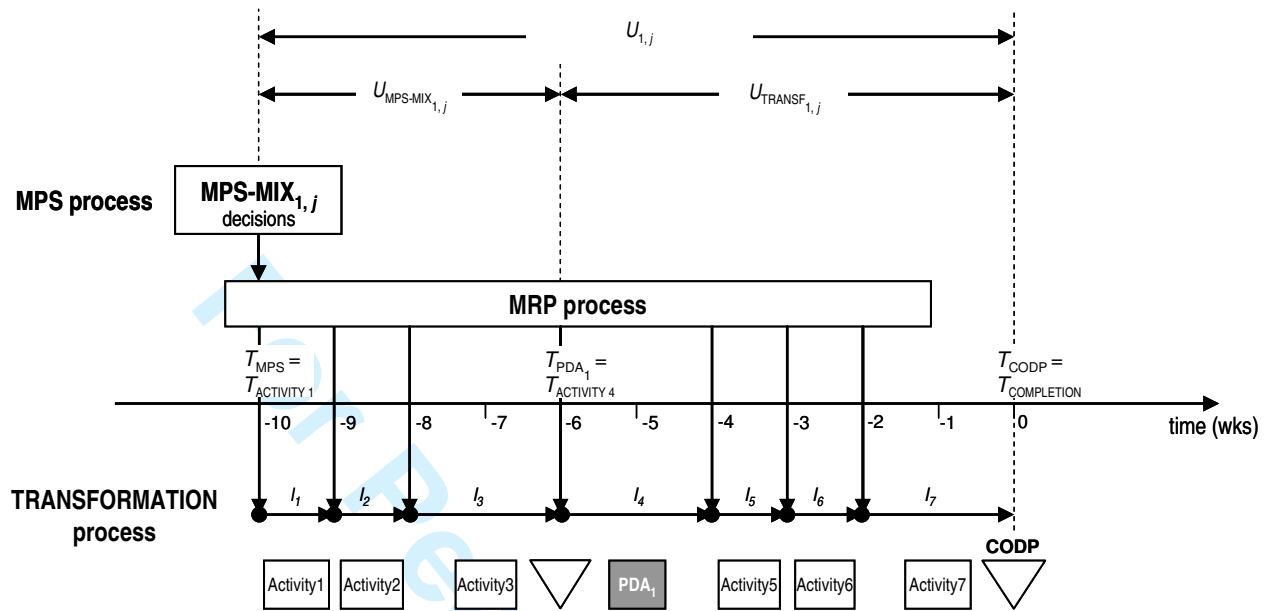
$U_{1,j}$

$U_{MPS\text{-}MIX_{1,j}}$

$U_{TRANSF_{1,j}}$

MPS process

MPS-MIX$_{1,j}$ decisions

MRP process

$T_{MPS}$ = $T_{ACTIVITY\ 1}$

$T_{PDA_1}$ = $T_{ACTIVITY\ 4}$

$T_{CODP}$ = $T_{COMPLETION}$

-10 -9 -8 -7 -6 -5 -4 -3 -2 -1 0

time (wks)

TRANSFORMATION process

$I_1$ $I_2$ $I_3$ $I_4$ $I_5$ $I_6$ $I_7$

CODP

Activity1 Activity2 Activity3 PDA$_1$ Activity5 Activity6 Activity7